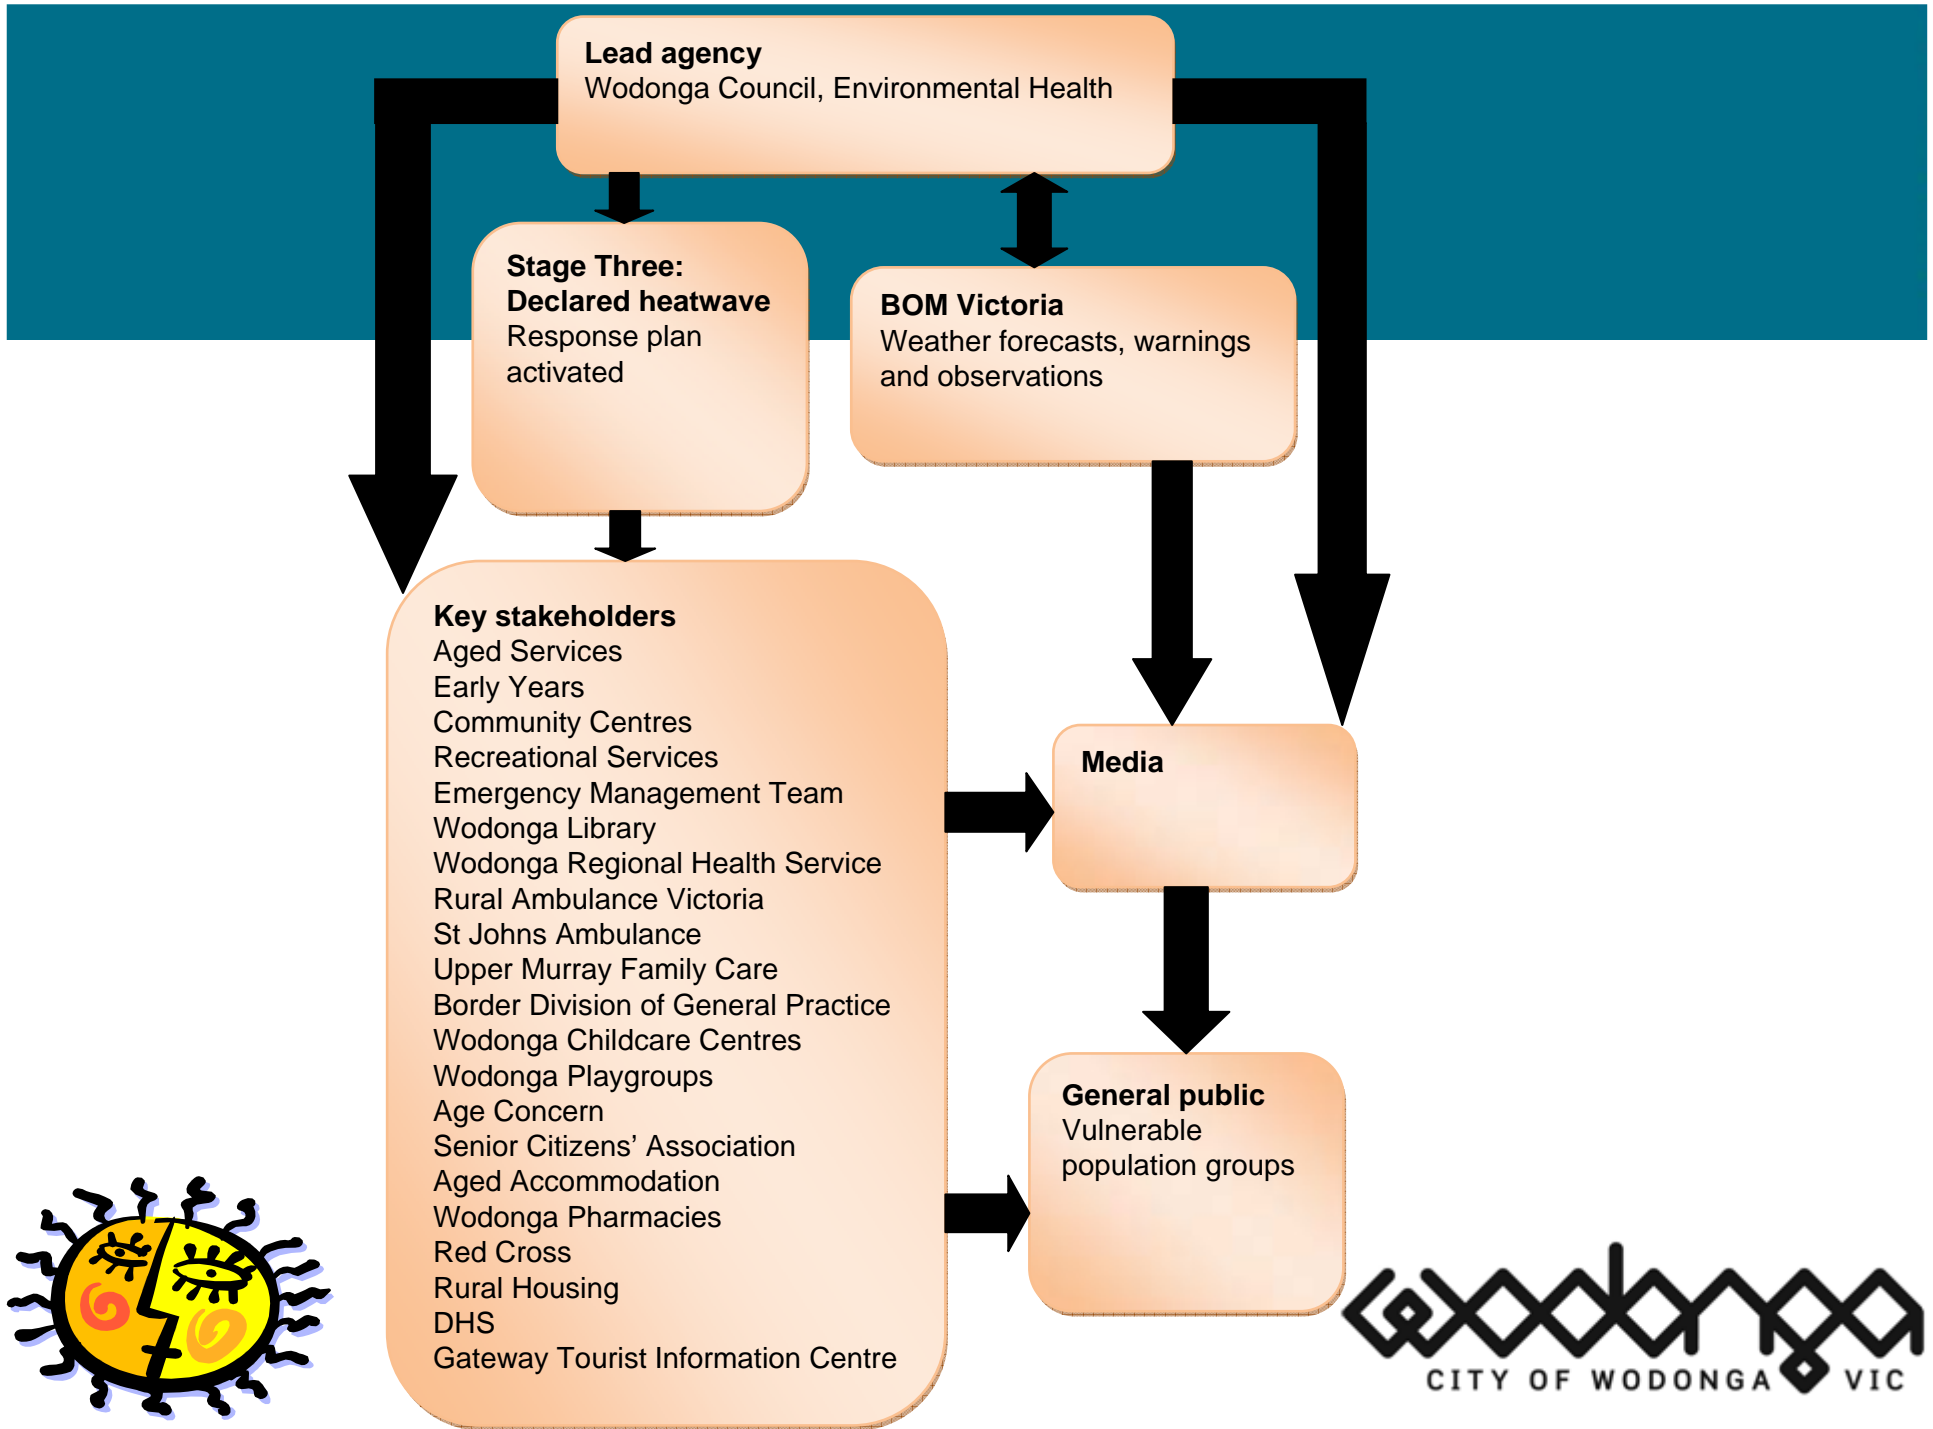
**Lead agency**
Wodonga Council, Environmental Health

**Stage Three: Declared heatwave**
Response plan activated

**BOM Victoria**
Weather forecasts, warnings and observations

**Key stakeholders**
Aged Services
Early Years
Community Centres
Recreational Services
Emergency Management Team
Wodonga Library
Wodonga Regional Health Service
Rural Ambulance Victoria
St Johns Ambulance
Upper Murray Family Care
Border Division of General Practice
Wodonga Childcare Centres
Wodonga Playgroups
Age Concern
Senior Citizens' Association
Aged Accommodation
Wodonga Pharmacies
Red Cross
Rural Housing
DHS
Gateway Tourist Information Centre

**Media**

**General public**
Vulnerable population groups

wodonga
CITY OF WODONGA VIC